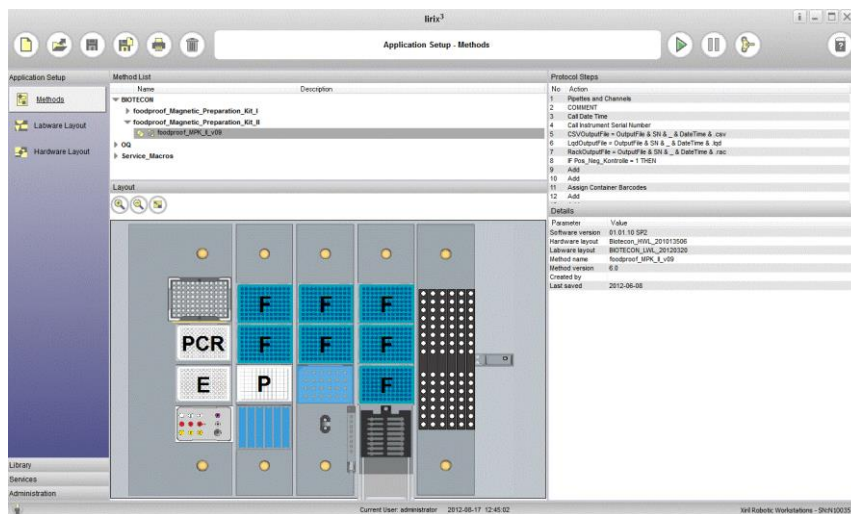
lirix$^3$

Application Setup - Methods

Application Setup

Methods

Labware Layout

Hardware Layout

Method List

Name

Description

BIOTECON

foodproof_Magnetic_Preparation_Kit_I

foodproof_Magnetic_Preparation_Kit_II

foodproof_MPK_II_v09

OQ

Service_Macros

Layout

Protocol Steps

| No. | Action |
|---|---|
| 1 | Pipettes and Channels |
| 2 | COMMENT |
| 3 | Call Date Time |
| 4 | Call Instrument Serial Number |
| 5 | CSVOutputFile = OutputFile & SN & _ & DateTime & .csv |
| 6 | LqdOutputFile = OutputFile & SN & _ & DateTime & .lqd |
| 7 | RackOutputFile = OutputFile & SN & _ & DateTime & .rac |
| 8 | IF Pos_Neg_Kontrolle = 1 THEN |
| 9 | Add |
| 10 | Add |
| 11 | Assign Container Barcodes |
| 12 | Add |

Details

| Parameter | Value |
|---|---|
| Software version | 01.01.10 SP2 |
| Hardware layout | Biotecon_HWL_201013506 |
| Labware layout | BIOTECON_LWL_20120320 |
| Method name | foodproof_MPK_II_v09 |
| Method version | 6.0 |
| Created by | |
| Last saved | 2012-06-08 |

F F F F F F P F E PCR C

Library

Services

Administration

Current User: administrator 2012-06-17 12:45:02

Ixiril Robotic Workstations - SN:N10035